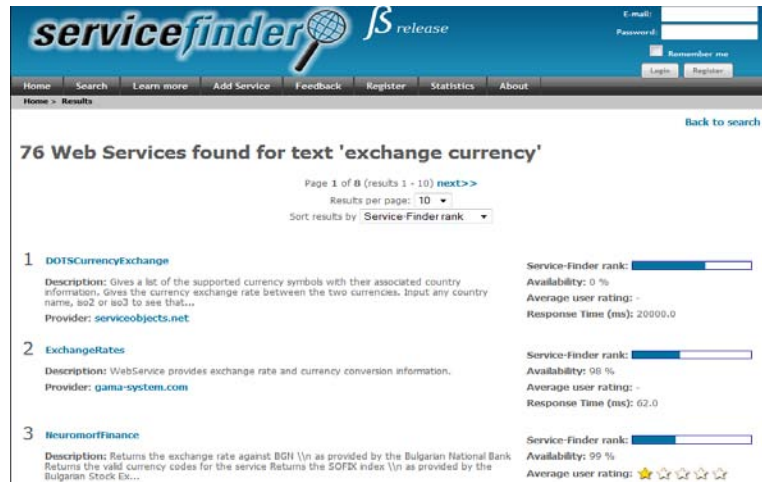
servicefinder

βS release

E-mail:
Password:
Remember me
Login Register

Home Search Learn more Add Service Feedback Register Statistics About

Home > Results

Back to search

76 Web Services found for text 'exchange currency'

Page 1 of 8 (results 1 - 10) next>>
Results per page: 10
Sort results by Service-Finder rank

1 DOTSCurrencyExchange

Description: Gives a list of the supported currency symbols with their associated country information. Gives the currency exchange rate between the two currencies. Input any country name, iso2 or iso3 to see that...

Provider: serviceobjects.net

Service-Finder rank:
Availability: 0 %
Average user rating: -
Response Time (ms): 20000.0

2 ExchangeRates

Description: WebService provides exchange rate and currency conversion information.

Provider: gama-system.com

Service-Finder rank:
Availability: 98 %
Average user rating: -
Response Time (ms): 62.0

3 NeuromorfFinance

Description: Returns the exchange rate against BGN \\n as provided by the Bulgarian National Bank Returns the valid currency codes for the service Returns the SOFIX index \\n as provided by the Bulgarian Stock Ex...

Service-Finder rank:
Availability: 99 %
Average user rating: